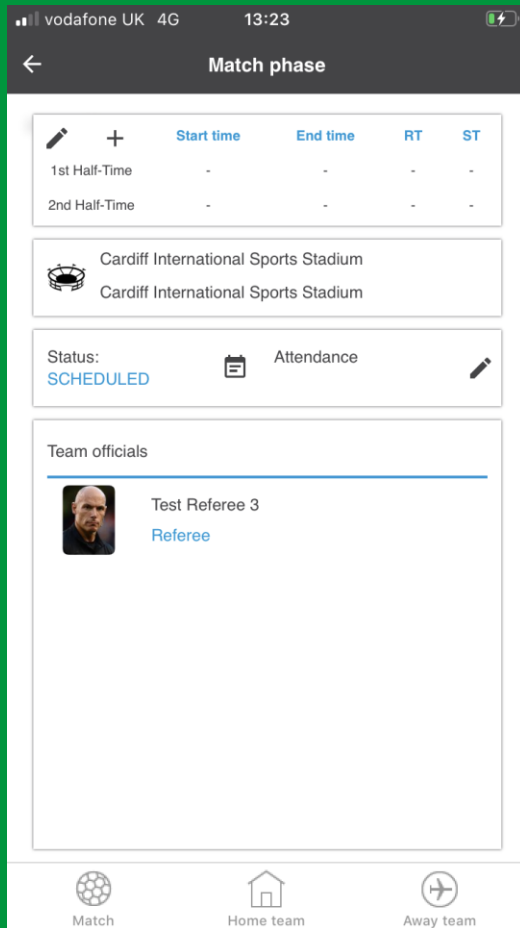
vodafone UK 4G 13:23

Match phase

| | Start time | End time | RT | ST |
|---|---|---|---|---|
| 1st Half-Time | - | - | - | - |
| 2nd Half-Time | - | - | - | - |

Cardiff International Sports Stadium
Cardiff International Sports Stadium

Status:
SCHEDULED

Attendance

Team officials

Test Referee 3
Referee

Match
Home team
Away team